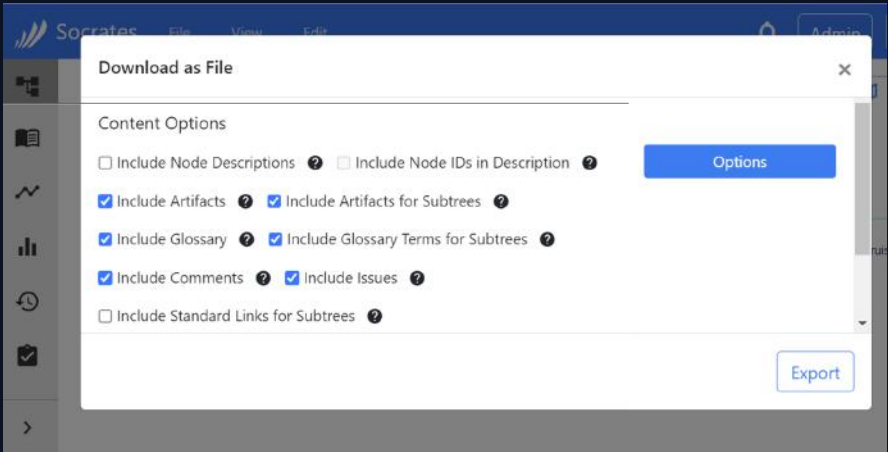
Socrates File View Edit Admin

Download as File ×

Content Options

Include Node Descriptions Include Node IDs in Description Options

Include Artifacts Include Artifacts for Subtrees

Include Glossary Include Glossary Terms for Subtrees

Include Comments Include Issues

Include Standard Links for Subtrees

Export